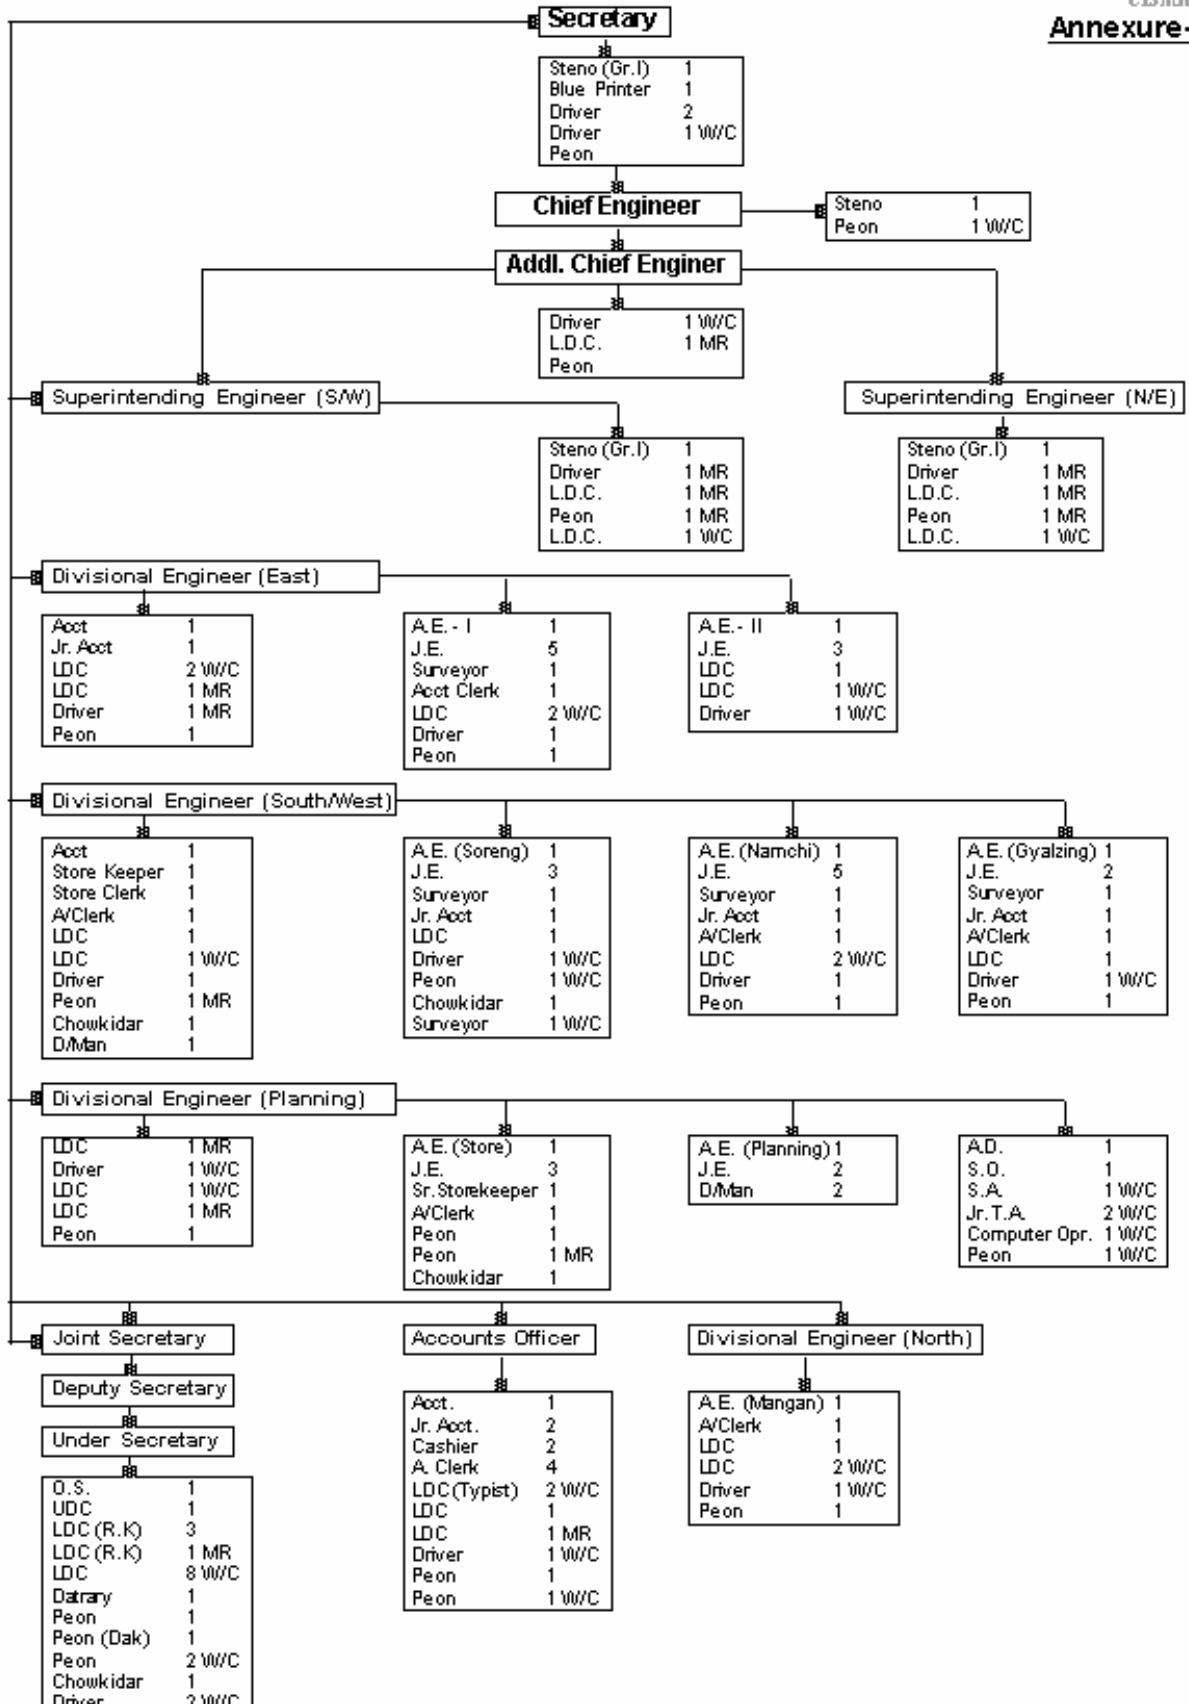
Annexure-

Secretary

| | |
|---|---|
| Steno (Gr.I) | 1 |
| Blue Printer | 1 |
| Driver | 2 |
| Driver | 1 W/C |
| Peon | |

Chief Engineer

| | |
|---|---|
| Steno | 1 |
| Peon | 1 W/C |

Addl. Chief Enginer

| | |
|---|---|
| Driver | 1 W/C |
| L.D.C. | 1 MR |
| Peon | |

Superintending Engineer (S/W)

| | |
|---|---|
| Steno (Gr.I) | 1 |
| Driver | 1 MR |
| L.D.C. | 1 MR |
| Peon | 1 MR |
| L.D.C. | 1 WC |

Superintending Engineer (N/E)

| | |
|---|---|
| Steno (Gr.I) | 1 |
| Driver | 1 MR |
| L.D.C. | 1 MR |
| Peon | 1 MR |
| L.D.C. | 1 WC |

Divisional Engineer (East)

| | |
|---|---|
| Acct | 1 |
| Jr. Acct | 1 |
| LDC | 2 W/C |
| LDC | 1 MR |
| Driver | 1 MR |
| Peon | 1 |

| | |
|---|---|
| A.E. - I | 1 |
| J.E. | 5 |
| Surveyor | 1 |
| Acct Clerk | 1 |
| LDC | 2 W/C |
| Driver | 1 |
| Peon | 1 |

| | |
|---|---|
| A.E.- II | 1 |
| J.E. | 3 |
| LDC | 1 |
| LDC | 1 W/C |
| Driver | 1 W/C |

Divisional Engineer (South/West)

| | |
|---|---|
| Acct | 1 |
| Store Keeper | 1 |
| Store Clerk | 1 |
| A/Clerk | 1 |
| LDC | 1 |
| LDC | 1 W/C |
| Driver | 1 |
| Peon | 1 MR |
| Chowkidar | 1 |
| D/Man | 1 |

| | |
|---|---|
| A.E. (Soreng) | 1 |
| J.E. | 3 |
| Surveyor | 1 |
| Jr. Acct | 1 |
| LDC | 1 |
| Driver | 1 W/C |
| Peon | 1 W/C |
| Chowkidar | 1 |
| Surveyor | 1 W/C |

| | |
|---|---|
| A.E. (Namchi) | 1 |
| J.E. | 5 |
| Surveyor | 1 |
| Jr. Acct | 1 |
| A/Clerk | 1 |
| LDC | 2 W/C |
| Driver | 1 |
| Peon | 1 |

| | |
|---|---|
| A.E. (Gyalzing) | 1 |
| J.E. | 2 |
| Surveyor | 1 |
| Jr. Acct | 1 |
| A/Clerk | 1 |
| LDC | 1 |
| Driver | 1 W/C |
| Peon | 1 |

Divisional Engineer (Planning)

| | |
|---|---|
| LDC | 1 MR |
| Driver | 1 W/C |
| LDC | 1 W/C |
| LDC | 1 MR |
| Peon | 1 |

| | |
|---|---|
| A.E. (Store) | 1 |
| J.E. | 3 |
| Sr. Storekeeper | 1 |
| A/Clerk | 1 |
| Peon | 1 |
| Peon | 1 MR |
| Chowkidar | 1 |

| | |
|---|---|
| A.E. (Planning) | 1 |
| J.E. | 2 |
| D/Man | 2 |

| | |
|---|---|
| A.D. | 1 |
| S.O. | 1 |
| S.A. | 1 W/C |
| Jr. T.A. | 2 W/C |
| Computer Opr. | 1 W/C |
| Peon | 1 W/C |

Joint Secretary

Deputy Secretary

Under Secretary

| | |
|---|---|
| O.S. | 1 |
| UDC | 1 |
| LDC (R.K) | 3 |
| LDC (R.K) | 1 MR |
| LDC | 8 W/C |
| Datrary | 1 |
| Peon | 1 |
| Peon (Dak) | 1 |
| Peon | 2 W/C |
| Chowkidar | 1 |
| Driver | 2 W/C |

Accounts Officer

| | |
|---|---|
| Acct. | 1 |
| Jr. Acct. | 2 |
| Cashier | 2 |
| A. Clerk | 4 |
| LDC (Typist) | 2 W/C |
| LDC | 1 |
| LDC | 1 MR |
| Driver | 1 W/C |
| Peon | 1 |
| Peon | 1 W/C |

Divisional Engineer (North)

| | |
|---|---|
| A.E. (Mangan) | 1 |
| A/Clerk | 1 |
| LDC | 1 |
| LDC | 2 W/C |
| Driver | 1 W/C |
| Peon | 1 |